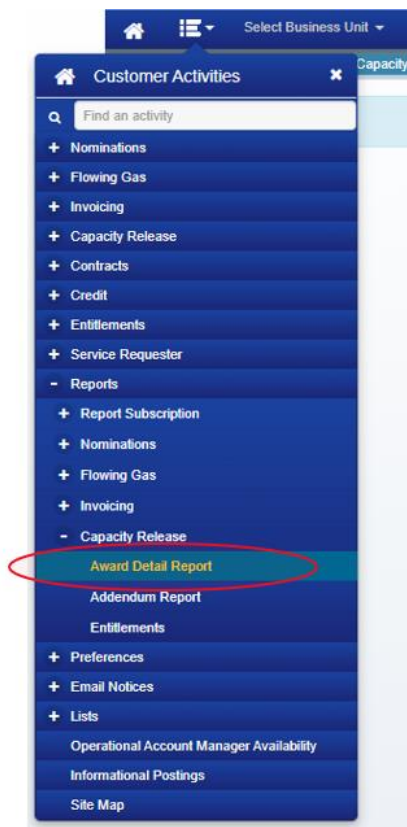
Select Business Unit
Capacity

Customer Activities

Find an activity

+ Nominations
+ Flowing Gas
+ Invoicing
+ Capacity Release
+ Contracts
+ Credit
+ Entitlements
+ Service Requester
- Reports
+ Report Subscription
+ Nominations
+ Flowing Gas
+ Invoicing
- Capacity Release
Award Detail Report
Addendum Report
Entitlements
+ Preferences
+ Email Notices
+ Lists
Operational Account Manager Availability
Informational Postings
Site Map